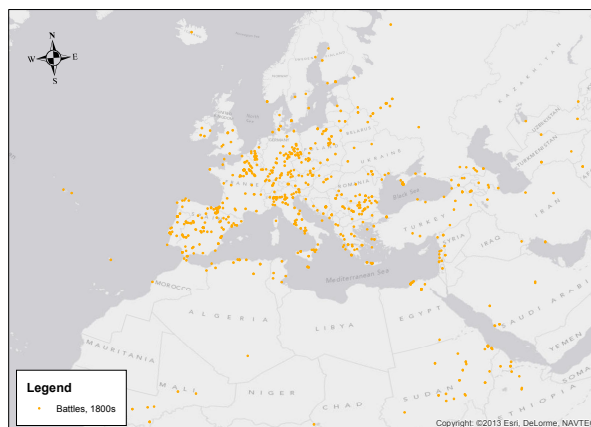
N
W
E
S

KAZAKHSTAN
UZBEKISTAN
TURKMENISTAN
UKRAINE
FRANCE
ROMANIA
Black Sea
TURKEY
SYRIA
IRAQ
IRAN
Mediterranean Sea
MOROCCO
ALGERIA
LIBYA
EGYPT
SAUDI ARABIA
YEMEN
SOMA
MAURITANIA
MALI
NIGER
CHAD
SUDAN
ETHIOPIA

Legend
Battles, 1800s

Copyright: ©2013 Esri, DeLorme, NAVTEQ